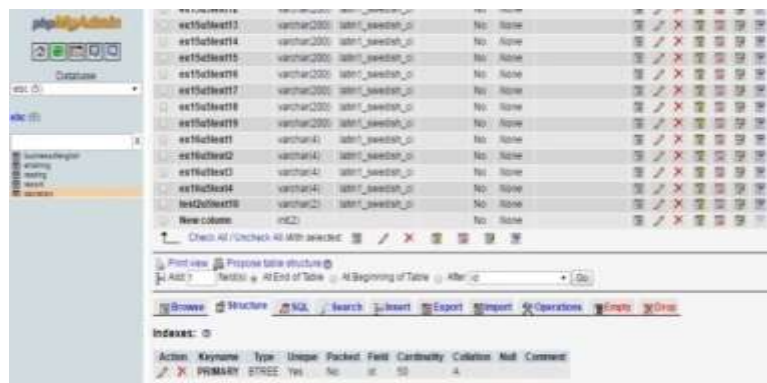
phpMyAdmin

Database

etc (5)

etc (5)

| | ex15sfield13 | varchar(200) | latin1_swedish_ci | No | None |
|---|---|---|---|---|---|
| | ex15sfield14 | varchar(200) | latin1_swedish_ci | No | None |
| | ex15sfield15 | varchar(200) | latin1_swedish_ci | No | None |
| | ex15sfield16 | varchar(200) | latin1_swedish_ci | No | None |
| | ex15sfield17 | varchar(200) | latin1_swedish_ci | No | None |
| | ex15sfield18 | varchar(200) | latin1_swedish_ci | No | None |
| | ex15sfield19 | varchar(200) | latin1_swedish_ci | No | None |
| | ex16sfield1 | varchar(4) | latin1_swedish_ci | No | None |
| | ex16sfield2 | varchar(4) | latin1_swedish_ci | No | None |
| | ex16sfield3 | varchar(4) | latin1_swedish_ci | No | None |
| | ex16sfield4 | varchar(4) | latin1_swedish_ci | No | None |
| | text2sfield16 | varchar(2) | latin1_swedish_ci | No | None |
| | New column | int(2) | | No | None |

Check All / Uncheck All With selected:

Print view Propose table structure

Add 1 field(s) At End of Table At Beginning of Table After id Go

Browse Structure SQL Search Insert Export Import Operations Empty Drop

Indexes:

| Action | Keyname | Type | Unique | Packed | Field | Cardinality | Collation | Null | Comment |
|---|---|---|---|---|---|---|---|---|---|
| | PRIMARY | BTREE | Yes | No | id | 58 | A | | |